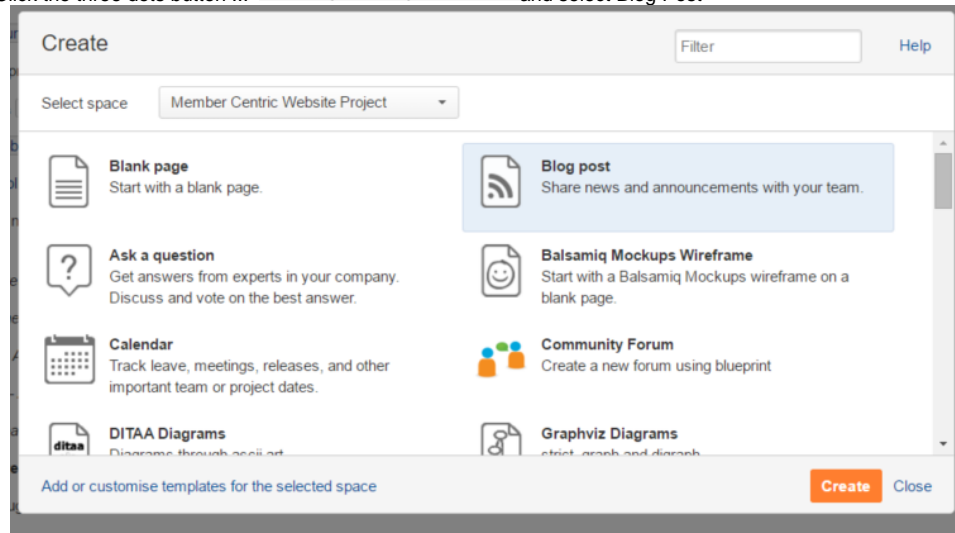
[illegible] and select Blog Post

Create

Filter

Help

Select space

Member Centric Website Project

Blank page
Start with a blank page.

Blog post
Share news and announcements with your team.

Ask a question
Get answers from experts in your company. Discuss and vote on the best answer.

Balsamiq Mockups Wireframe
Start with a Balsamiq Mockups wireframe on a blank page.

Calendar
Track leave, meetings, releases, and other important team or project dates.

Community Forum
Create a new forum using blueprint

ditaa

DITAA Diagrams
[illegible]

Graphviz Diagrams
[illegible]

Add or customise templates for the selected space

Create

Close